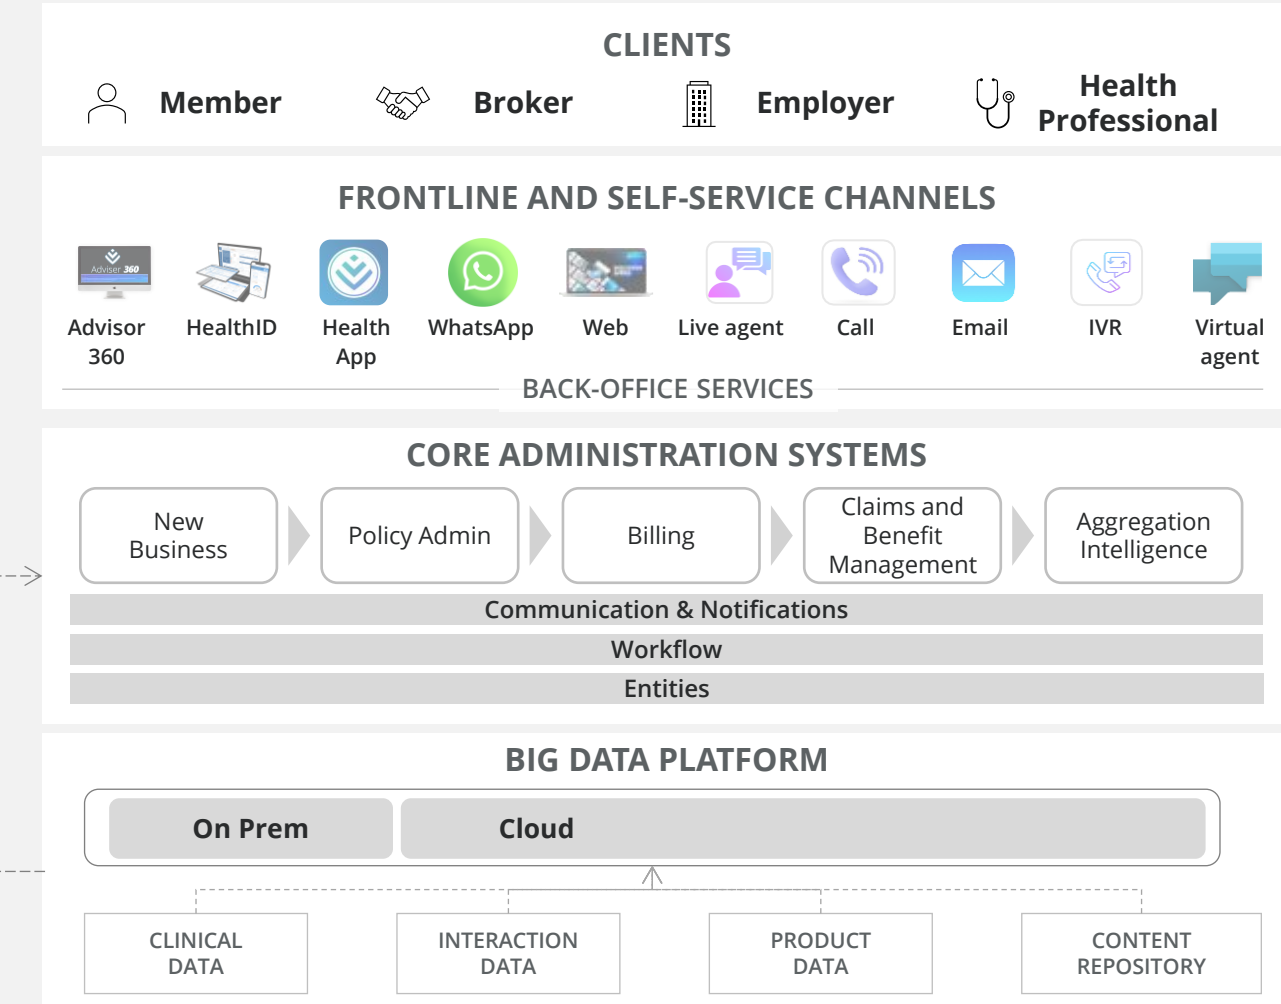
CLIENTS

Member

Broker

Employer

Health Professional

FRONTLINE AND SELF-SERVICE CHANNELS

Adviser 360

Advisor 360

HealthID

Health App

WhatsApp

Web

Live agent

Call

Email

IVR

Virtual agent

BACK-OFFICE SERVICES

CORE ADMINISTRATION SYSTEMS

New Business

Policy Admin

Billing

Claims and Benefit Management

Aggregation Intelligence

Communication & Notifications

Workflow

Entities

BIG DATA PLATFORM

On Prem

Cloud

CLINICAL DATA

INTERACTION DATA

PRODUCT DATA

CONTENT REPOSITORY